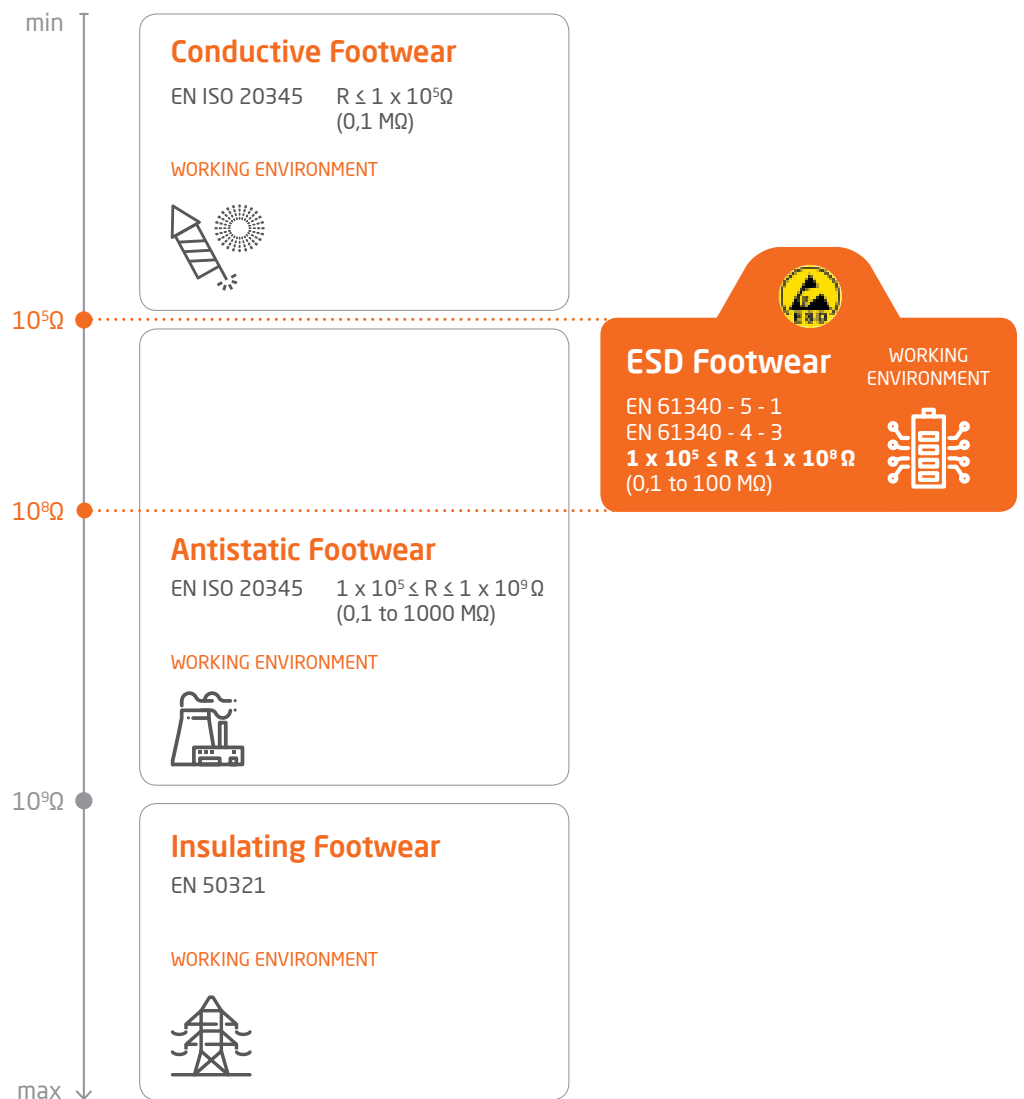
min

Conductive Footwear

EN ISO 20345 $R \leq 1 \times 10^5 \Omega$ (0,1 MΩ)

WORKING ENVIRONMENT

$10^5\Omega$

ESD

ESD Footwear

WORKING ENVIRONMENT

EN 61340 - 5 - 1
EN 61340 - 4 - 3
**$1 \times 10^5 \leq R \leq 1 \times 10^8 \Omega$**
(0,1 to 100 MΩ)

$10^8\Omega$

Antistatic Footwear

EN ISO 20345 $1 \times 10^5 \leq R \leq 1 \times 10^9 \Omega$ (0,1 to 1000 MΩ)

WORKING ENVIRONMENT

$10^9\Omega$

Insulating Footwear

EN 50321

WORKING ENVIRONMENT

max